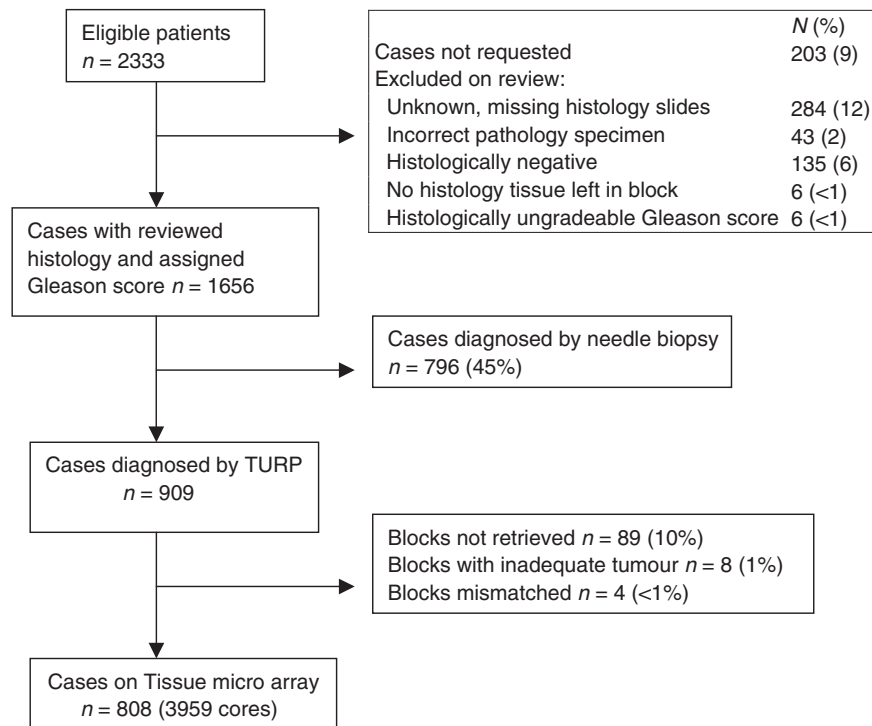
Eligible patients
$n$ = 2333

| | $N$ (%) |
|---|---|
| Cases not requested | 203 (9) |
| Excluded on review: | |
| Unknown, missing histology slides | 284 (12) |
| Incorrect pathology specimen | 43 (2) |
| Histologically negative | 135 (6) |
| No histology tissue left in block | 6 (<1) |
| Histologically ungradeable Gleason score | 6 (<1) |

Cases with reviewed histology and assigned Gleason score $n$ = 1656

Cases diagnosed by needle biopsy
$n$ = 796 (45%)

Cases diagnosed by TURP
$n$ = 909

Blocks not retrieved $n$ = 89 (10%)
Blocks with inadequate tumour $n$ = 8 (1%)
Blocks mismatched $n$ = 4 (<1%)

Cases on Tissue micro array
$n$ = 808 (3959 cores)